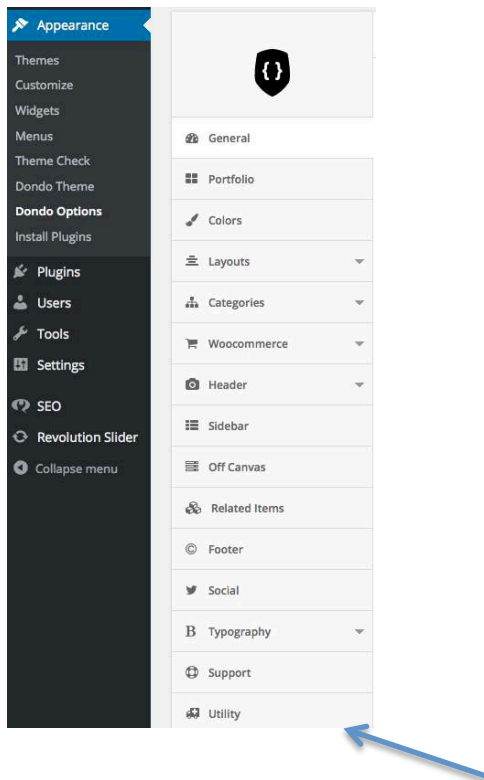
Appearance
Themes
Customize
Widgets
Menus
Theme Check
Dondo Theme
Dondo Options
Install Plugins
Plugins
Users
Tools
Settings
SEO
Revolution Slider
Collapse menu

{ }

General
Portfolio
Colors
Layouts
Categories
Woocommerce
Header
Sidebar
Off Canvas
Related Items
Footer
Social
Typography
Support
Utility